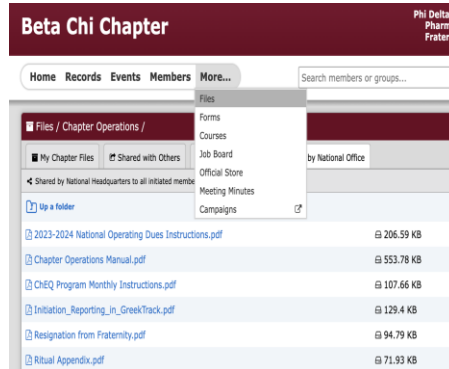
Beta Chi Chapter

Phi Delta
Pharm
Frater

Home Records Events Members More...

Search members or groups...

Files
Forms
Courses
Job Board
Official Store
Meeting Minutes
Campaigns

Files / Chapter Operations /

My Chapter Files
Shared with Others
by National Office

Shared by National Headquarters to all initiated membe

Up a folder

2023-2024 National Operating Dues Instructions.pdf 206.59 KB
Chapter Operations Manual.pdf 553.78 KB
ChEQ Program Monthly Instructions.pdf 107.66 KB
Initiation_Reporting_in_GreekTrack.pdf 129.4 KB
Resignation from Fraternity.pdf 94.79 KB
Ritual Appendix.pdf 71.93 KB